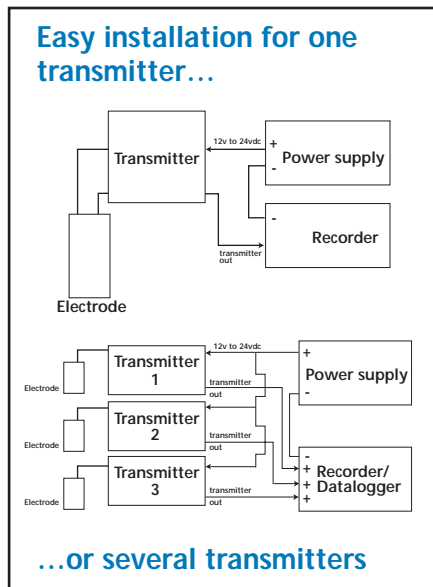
Easy installation for one transmitter…

Transmitter
12v to 24vdc
+
Power supply
-
-
Recorder
transmitter out
Electrode

Transmitter 1
12v to 24vdc
+
Power supply
-
transmitter out
Electrode
Transmitter 2
transmitter out
Electrode
Transmitter 3
transmitter out
Electrode
-
+
+
+
Recorder/ Datalogger

…or several transmitters